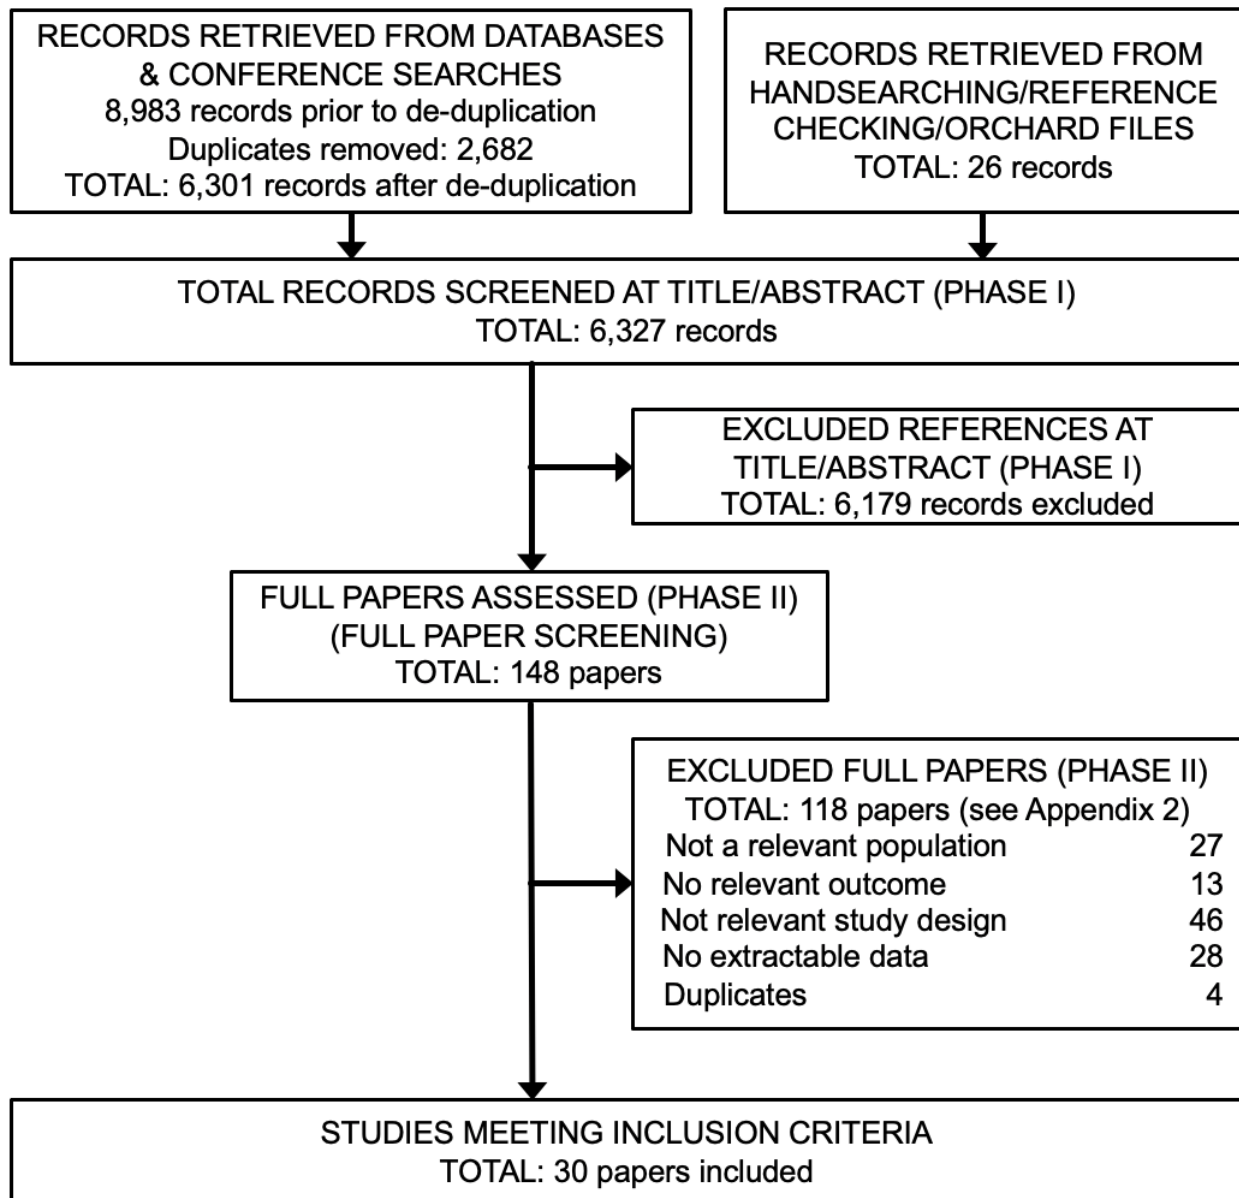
RECORDS RETRIEVED FROM DATABASES & CONFERENCE SEARCHES
8,983 records prior to de-duplication
Duplicates removed: 2,682
TOTAL: 6,301 records after de-duplication

RECORDS RETRIEVED FROM HANDSEARCHING/REFERENCE CHECKING/ORCHARD FILES
TOTAL: 26 records

TOTAL RECORDS SCREENED AT TITLE/ABSTRACT (PHASE I)
TOTAL: 6,327 records

EXCLUDED REFERENCES AT TITLE/ABSTRACT (PHASE I)
TOTAL: 6,179 records excluded

FULL PAPERS ASSESSED (PHASE II)
(FULL PAPER SCREENING)
TOTAL: 148 papers

EXCLUDED FULL PAPERS (PHASE II)
TOTAL: 118 papers (see Appendix 2)

| | |
|---|---|
| Not a relevant population | 27 |
| No relevant outcome | 13 |
| Not relevant study design | 46 |
| No extractable data | 28 |
| Duplicates | 4 |

STUDIES MEETING INCLUSION CRITERIA
TOTAL: 30 papers included